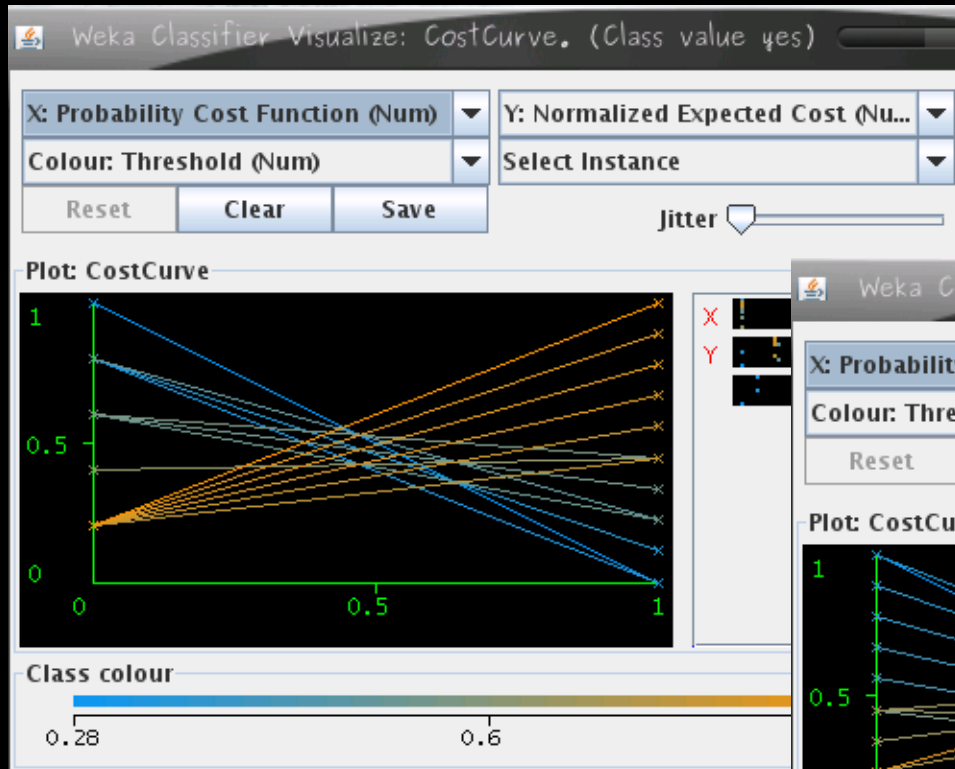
Weka Classifier Visualize: CostCurve. (Class value yes)

X: Probability Cost Function (Num)
Y: Normalized Expected Cost (Nu...
Colour: Threshold (Num)
Select Instance
Reset
Clear
Save
Jitter

Plot: CostCurve
1
0.5
0
0
0.5
1
X
Y

Class colour
0.28
0.6

Weka C
X: Probabilit
Colour: Thre
Reset
Plot: CostCu
1
0.5